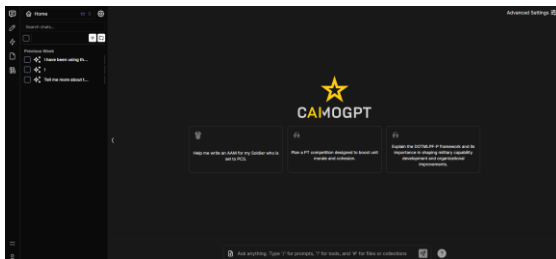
Home

Search chats...

Previous Week

I have been using th...

?

Tell me more about t...

Advanced Settings

CAMOGPT

Help me write an AAM for my Soldier who is set to PCS.

Plan a PT competition designed to boost unit morale and cohesion.

Explain the DOTMLPF-P framework and its importance in shaping military capability development and organizational improvements.

Ask anything. Type '/' for prompts, '?' for tools, and '#' for files or collections